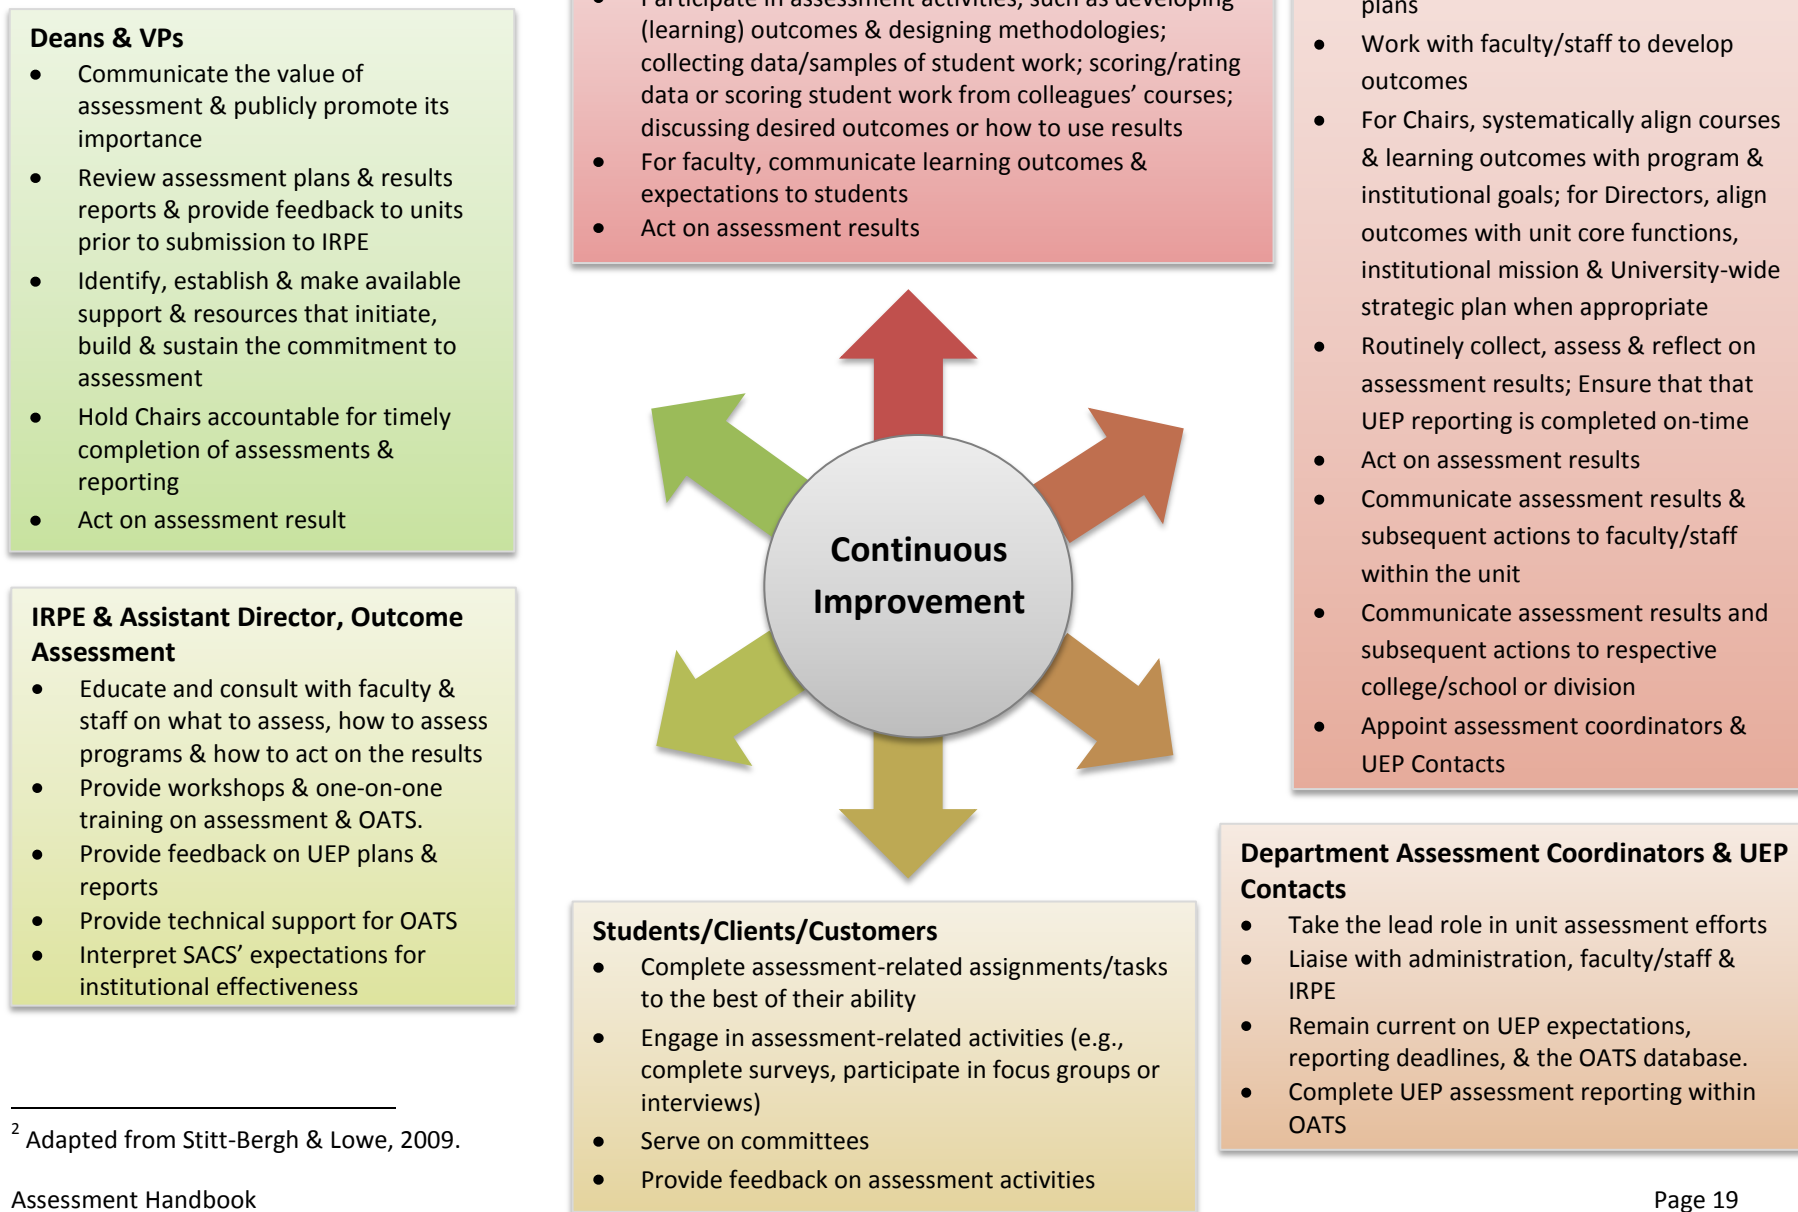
**Deans & VPs**

- Communicate the value of assessment & publicly promote its importance
- Review assessment plans & results reports & provide feedback to units prior to submission to IRPE
- Identify, establish & make available support & resources that initiate, build & sustain the commitment to assessment
- Hold Chairs accountable for timely completion of assessments & reporting
- Act on assessment result

**IRPE & Assistant Director, Outcome Assessment**

- Educate and consult with faculty & staff on what to assess, how to assess programs & how to act on the results
- Provide workshops & one-on-one training on assessment & OATS.
- Provide feedback on UEP plans & reports
- Provide technical support for OATS
- Interpret SACS' expectations for institutional effectiveness

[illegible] (learning) outcomes & designing methodologies; collecting data/samples of student work; scoring/rating data or scoring student work from colleagues' courses; discussing desired outcomes or how to use results

- For faculty, communicate learning outcomes & expectations to students
- Act on assessment results

Continuous Improvement

**Students/Clients/Customers**

- Complete assessment-related assignments/tasks to the best of their ability
- Engage in assessment-related activities (e.g., complete surveys, participate in focus groups or interviews)
- Serve on committees
- Provide feedback on assessment activities

plans

- Work with faculty/staff to develop outcomes
- For Chairs, systematically align courses & learning outcomes with program & institutional goals; for Directors, align outcomes with unit core functions, institutional mission & University-wide strategic plan when appropriate
- Routinely collect, assess & reflect on assessment results; Ensure that that UEP reporting is completed on-time
- Act on assessment results
- Communicate assessment results & subsequent actions to faculty/staff within the unit
- Communicate assessment results and subsequent actions to respective college/school or division
- Appoint assessment coordinators & UEP Contacts

**Department Assessment Coordinators & UEP Contacts**

- Take the lead role in unit assessment efforts
- Liaise with administration, faculty/staff & IRPE
- Remain current on UEP expectations, reporting deadlines, & the OATS database.
- Complete UEP assessment reporting within OATS

$^2$ Adapted from Stitt-Bergh & Lowe, 2009.

Assessment Handbook

Page 19